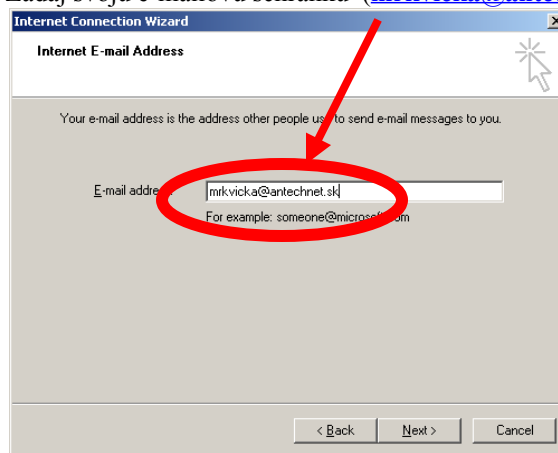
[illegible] svoju e-mailovú schránku ([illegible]

Internet Connection Wizard

Internet E-mail Address

Your e-mail address is the address other people us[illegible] to send e-mail messages to you.

E-mail addre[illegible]

mrkvicka@antechnet.sk

For example: someone@microso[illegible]om

< Back

Next >

Cancel